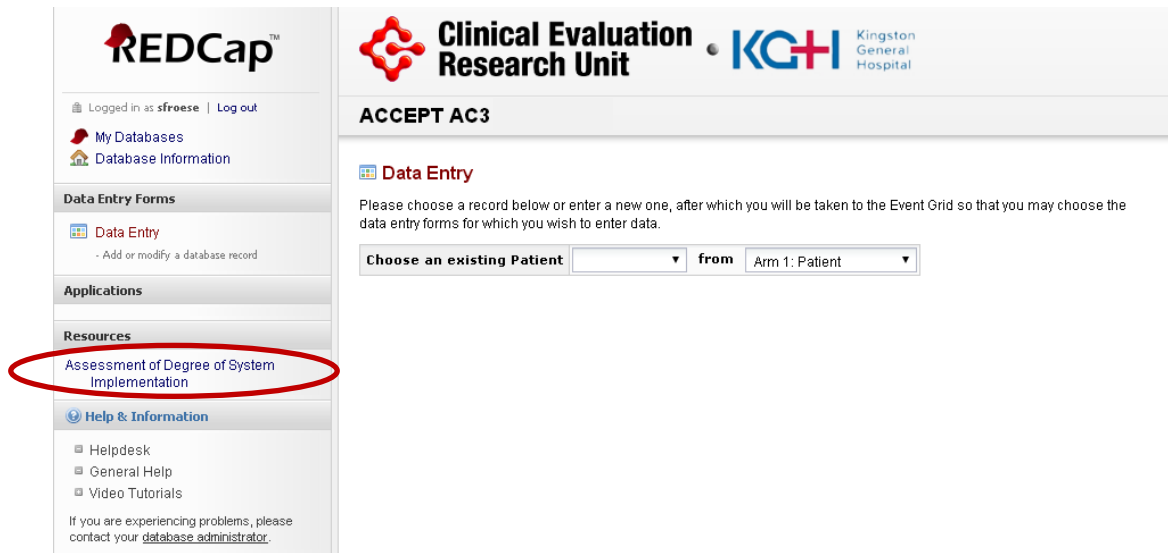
REDCap™

Logged in as sfroese | Log out

My Databases
Database Information

Data Entry Forms

Data Entry
- Add or modify a database record

Applications

Resources

Assessment of Degree of System Implementation

Help & Information

Helpdesk
General Help
Video Tutorials

If you are experiencing problems, please contact your database administrator.

Clinical Evaluation Research Unit • KGH Kingston General Hospital

ACCEPT AC3

Data Entry

Please choose a record below or enter a new one, after which you will be taken to the Event Grid so that you may choose the data entry forms for which you wish to enter data.

Choose an existing Patient from Arm 1: Patient